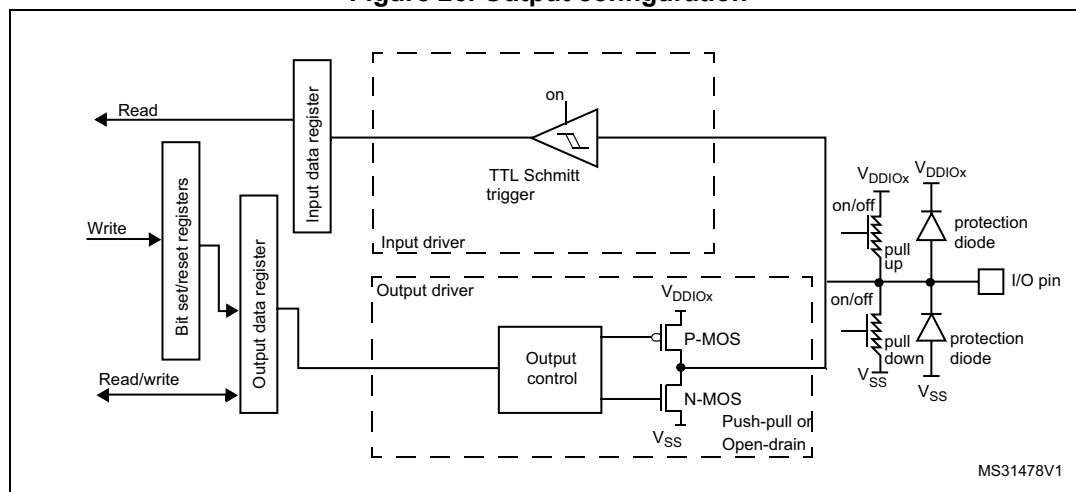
Figure 23. Output configuration

Read

Input data register

on

TTL Schmitt trigger

Input driver

Write

Bit set/reset registers

Output data register

Read/write

Output driver

$V_{DDIOx}$

Output control

P-MOS

N-MOS

$V_{SS}$

Push-pull or Open-drain

$V_{DDIOx}$

$V_{DDIOx}$

on/off

pull up

protection diode

I/O pin

on/off

pull down

protection diode

$V_{SS}$

$V_{SS}$

MS31478V1